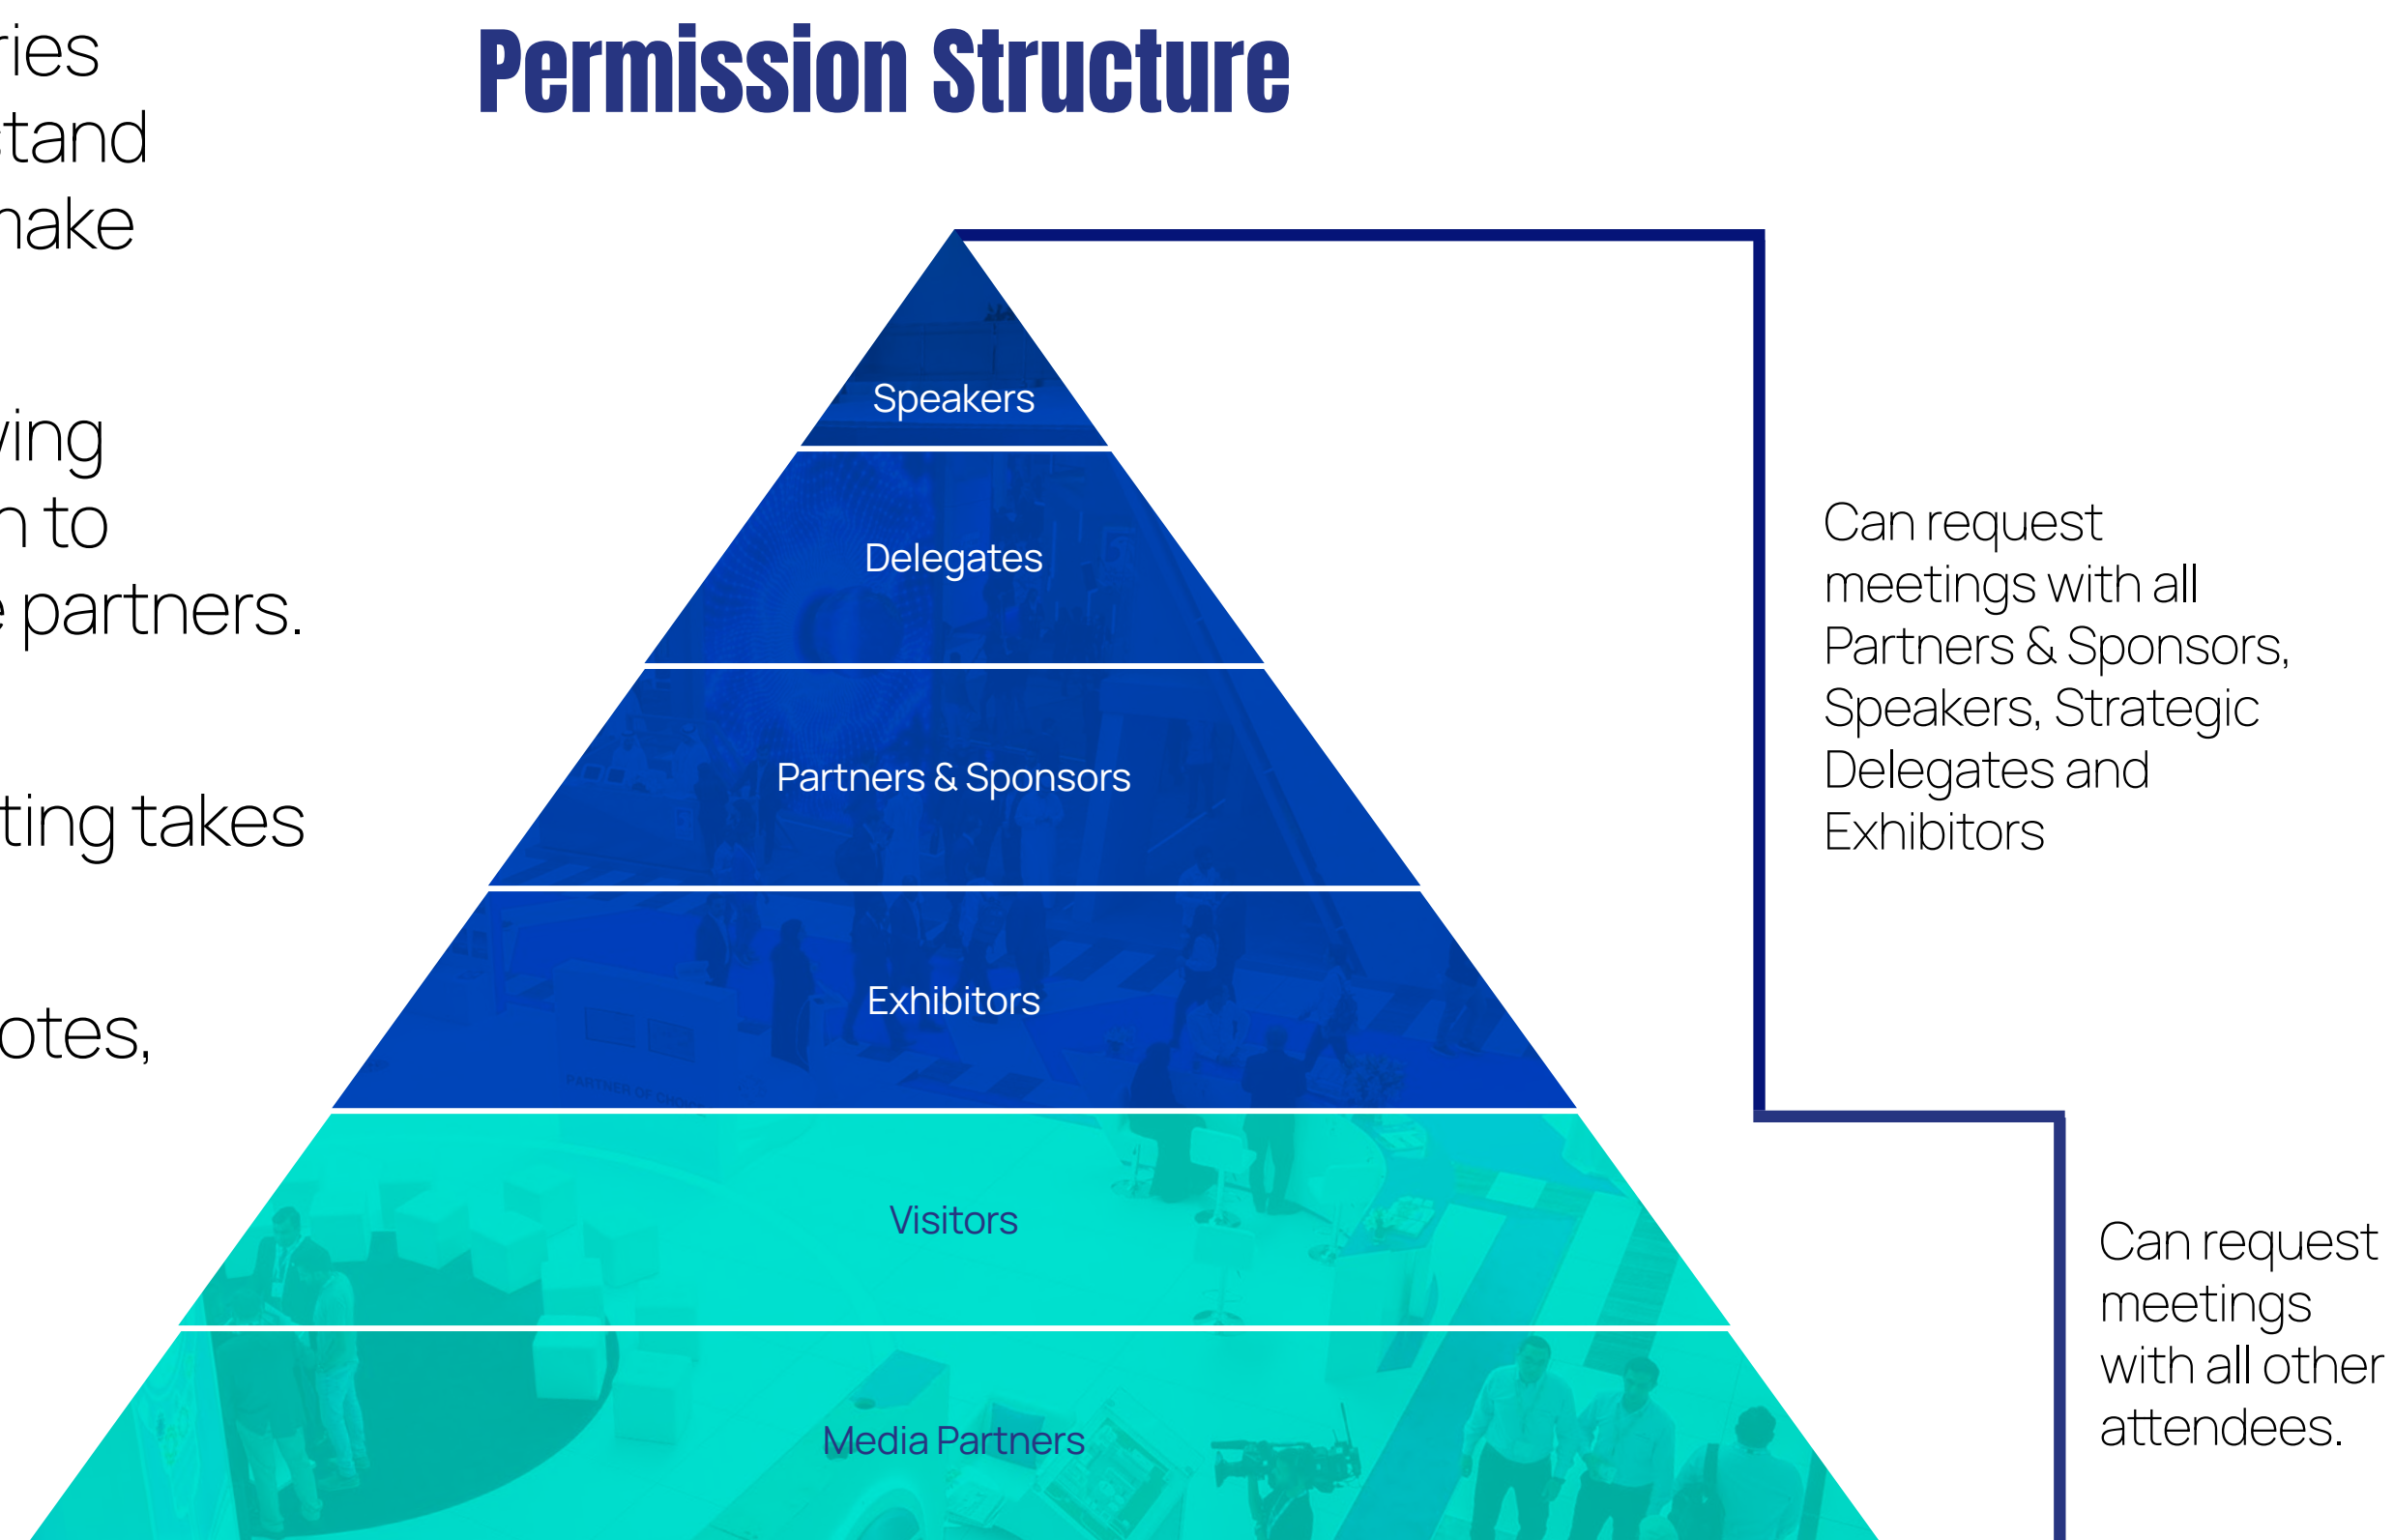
ries
tand
nake

ving
n to
e partners.

ting takes

otes,

Permission Structure

Speakers

Delegates

Partners & Sponsors

Exhibitors

Visitors

Media Partners

Can request meetings with all Partners & Sponsors, Speakers, Strategic Delegates and Exhibitors

Can request meetings with all other attendees.